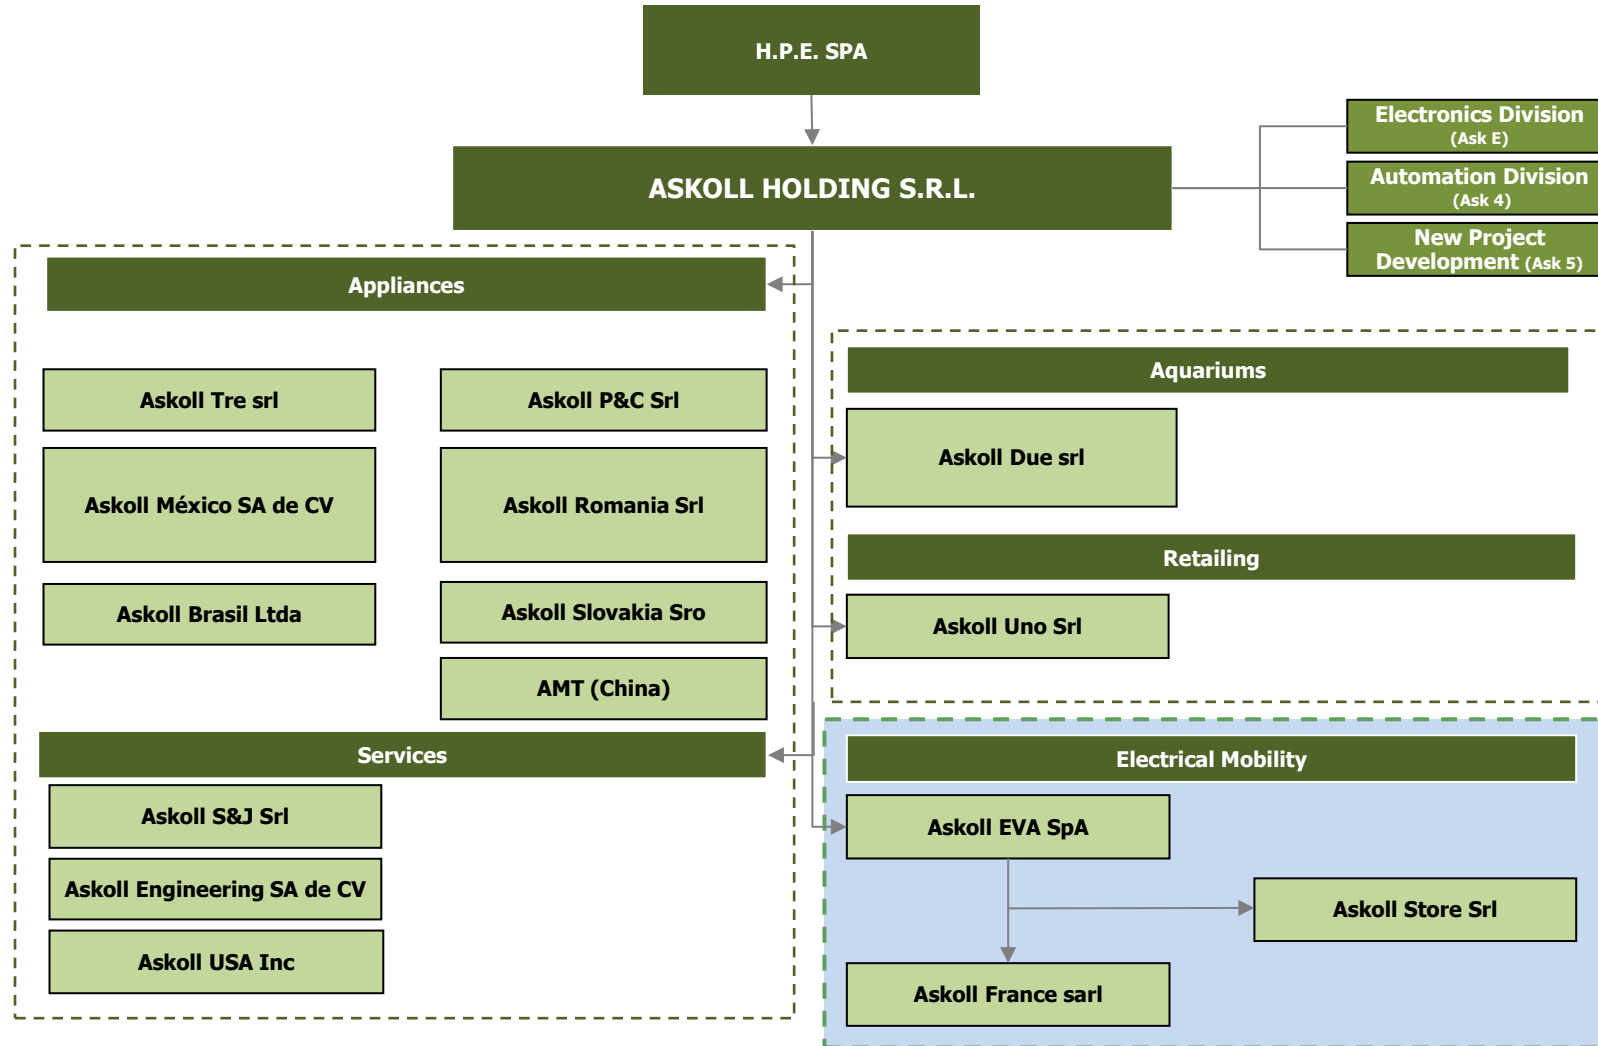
H.P.E. SPA

ASKOLL HOLDING S.R.L.

Electronics Division (Ask E)

Automation Division (Ask 4)

New Project Development (Ask 5)

Appliances

Askoll Tre srl

Askoll P&C Srl

Askoll México SA de CV

Askoll Romania Srl

Askoll Brasil Ltda

Askoll Slovakia Sro

AMT (China)

Services

Askoll S&J Srl

Askoll Engineering SA de CV

Askoll USA Inc

Aquariums

Askoll Due srl

Retailing

Askoll Uno Srl

Electrical Mobility

Askoll EVA SpA

Askoll Store Srl

Askoll France sarl